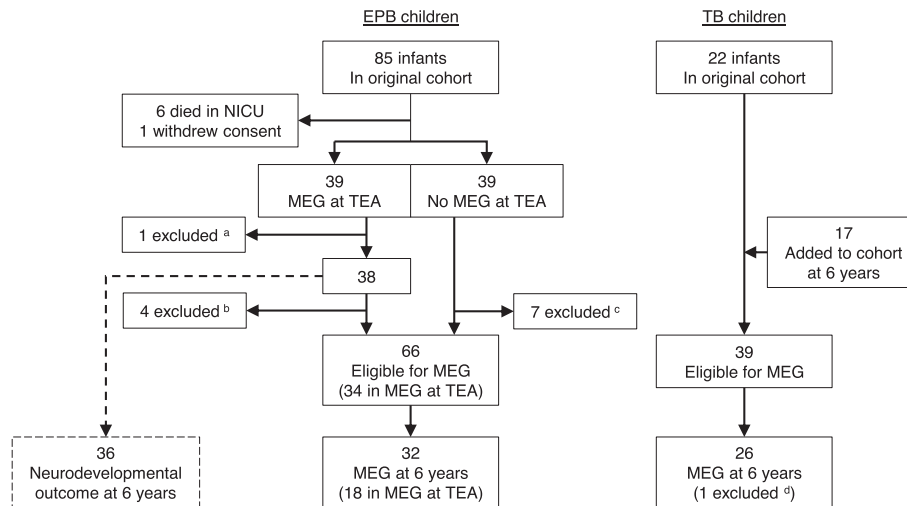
EPB children

TB children

85 infants
In original cohort

22 infants
In original cohort

6 died in NICU
1 withdrew consent

39
MEG at TEA

39
No MEG at TEA

1 excluded $^{a}$

38

17
Added to cohort at 6 years

4 excluded $^{b}$

7 excluded $^{c}$

66
Eligible for MEG
(34 in MEG at TEA)

39
Eligible for MEG

36
Neurodevelopmental outcome at 6 years

32
MEG at 6 years
(18 in MEG at TEA)

26
MEG at 6 years
(1 excluded $^{d}$)